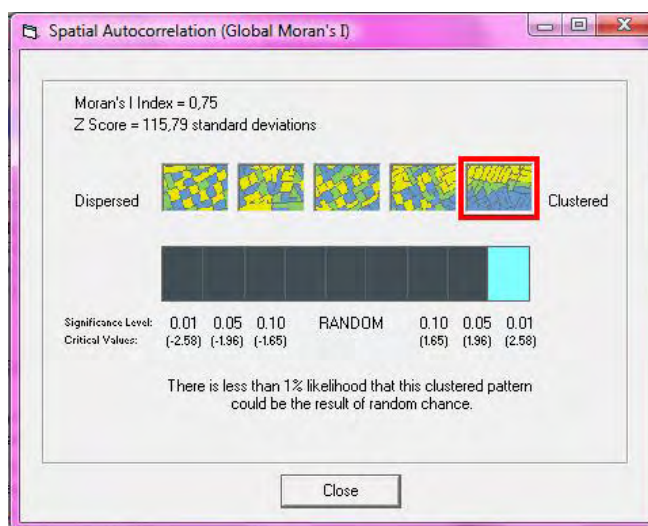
Spatial Autocorrelation (Global Moran's I)

Moran's I Index = 0,75
Z Score = 115,79 standard deviations

Dispersed

Clustered

Significance Level: 0.01 0.05 0.10 RANDOM 0.10 0.05 0.01
Critical Values: (-2.58) (-1.96) (-1.65) (1.65) (1.96) (2.58)

There is less than 1% likelihood that this clustered pattern could be the result of random chance.

Close